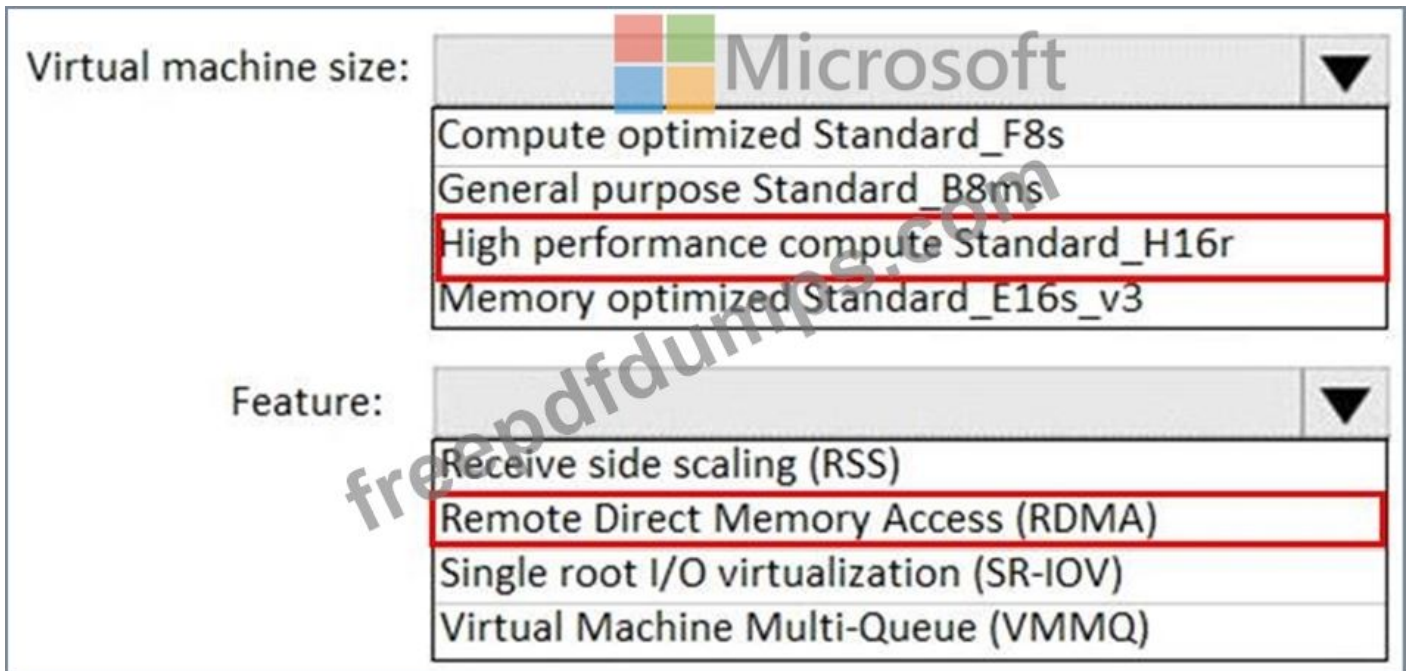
Virtual machine size:

Microsoft

Compute optimized Standard_F8s
General purpose Standard_B8ms
High performance compute Standard_H16r
Memory optimized Standard_E16s_v3

Feature:

Receive side scaling (RSS)
Remote Direct Memory Access (RDMA)
Single root I/O virtualization (SR-IOV)
Virtual Machine Multi-Queue (VMMQ)

freepdfdumps.com